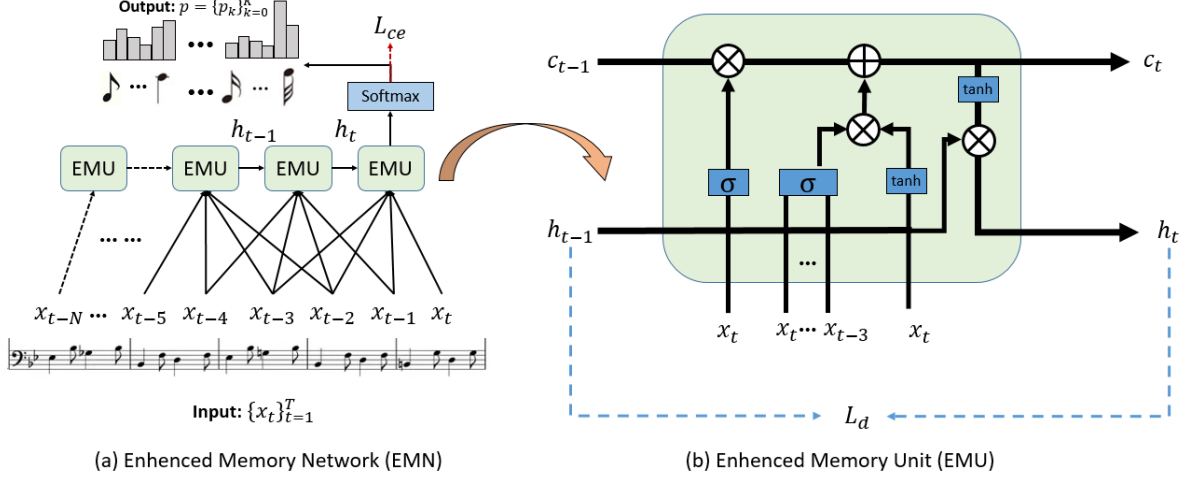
Output: $p = \{p_k\}_{k=0}^{K}$

$L_{ce}$

Softmax

$h_{t-1}$ $h_t$

EMU EMU EMU EMU

$x_{t-N}$ ... $x_{t-5}$ $x_{t-4}$ $x_{t-3}$ $x_{t-2}$ $x_{t-1}$ $x_t$

Input: $\{x_t\}_{t=1}^{T}$

(a) Enhenced Memory Network (EMN)

$c_{t-1}$ $c_t$

tanh

σ σ tanh

$h_{t-1}$ $h_t$

$x_t$ $x_t$... $x_{t-3}$ $x_t$

$L_d$

(b) Enhenced Memory Unit (EMU)